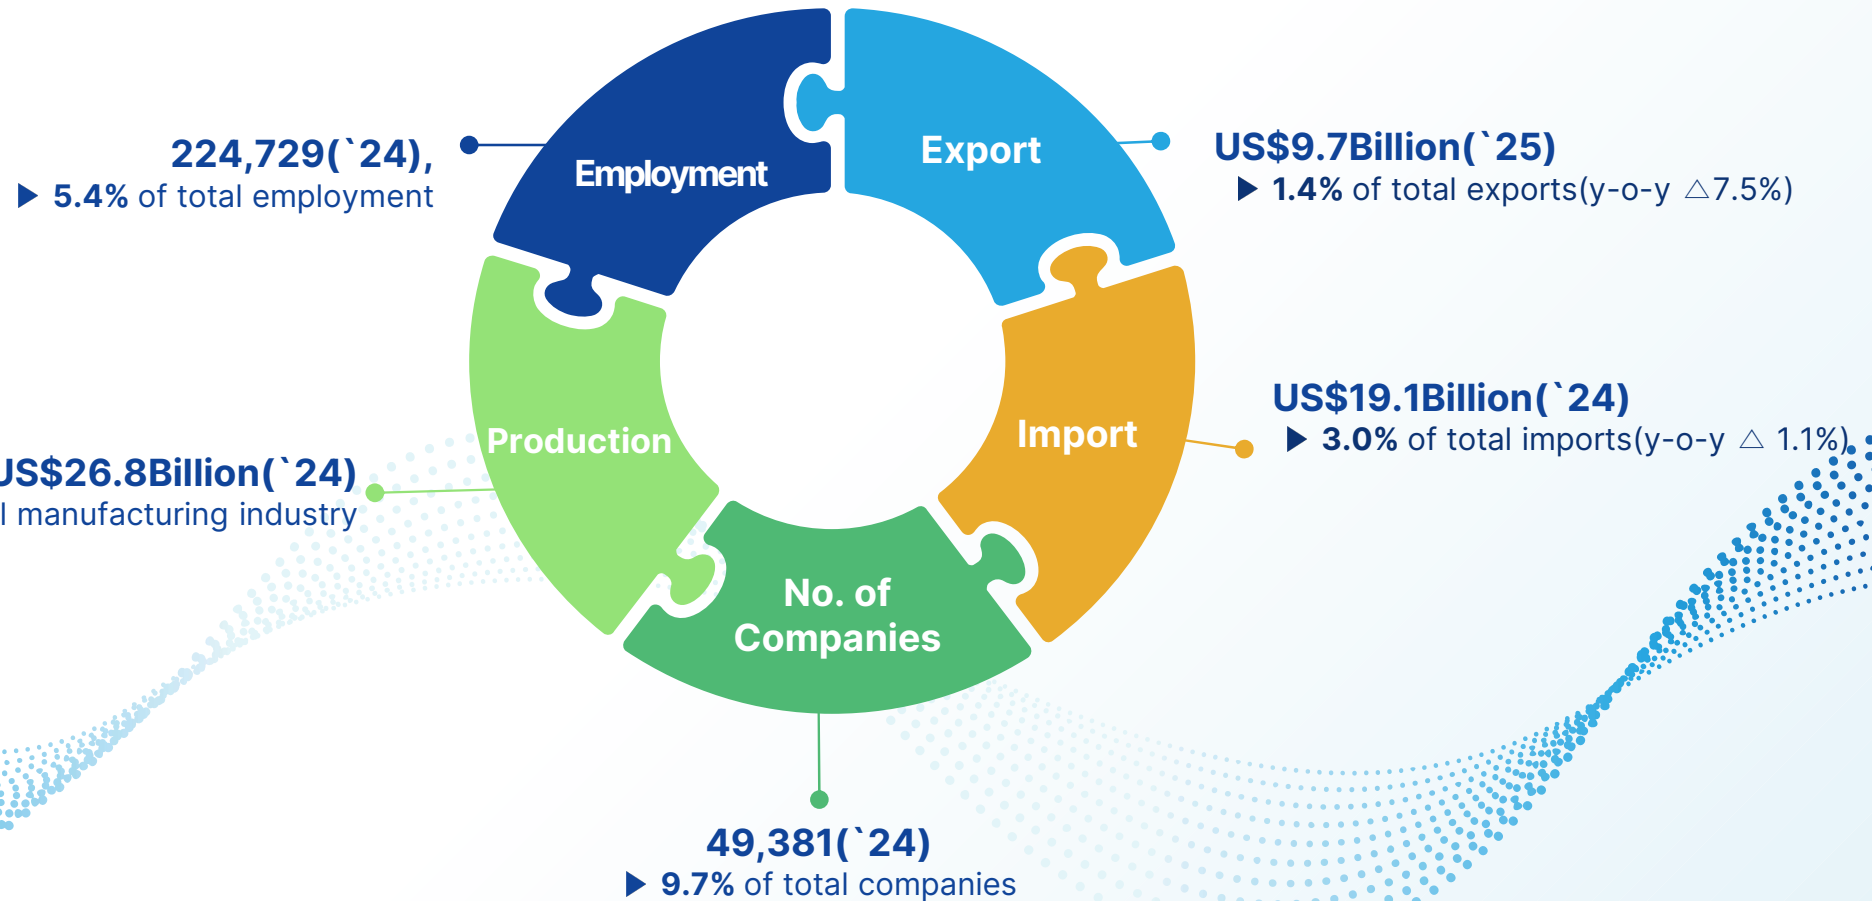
224,729(`24),
▶ 5.4% of total employment

Employment

Export

US$9.7Billion(`25)
▶ 1.4% of total exports(y-o-y △7.5%)

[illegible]JS$26.8Billion(`24)
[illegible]l manufacturing industry

Production

Import

US$19.1Billion(`24)
▶ 3.0% of total imports(y-o-y △ 1.1%)

No. of Companies

49,381(`24)
▶ 9.7% of total companies